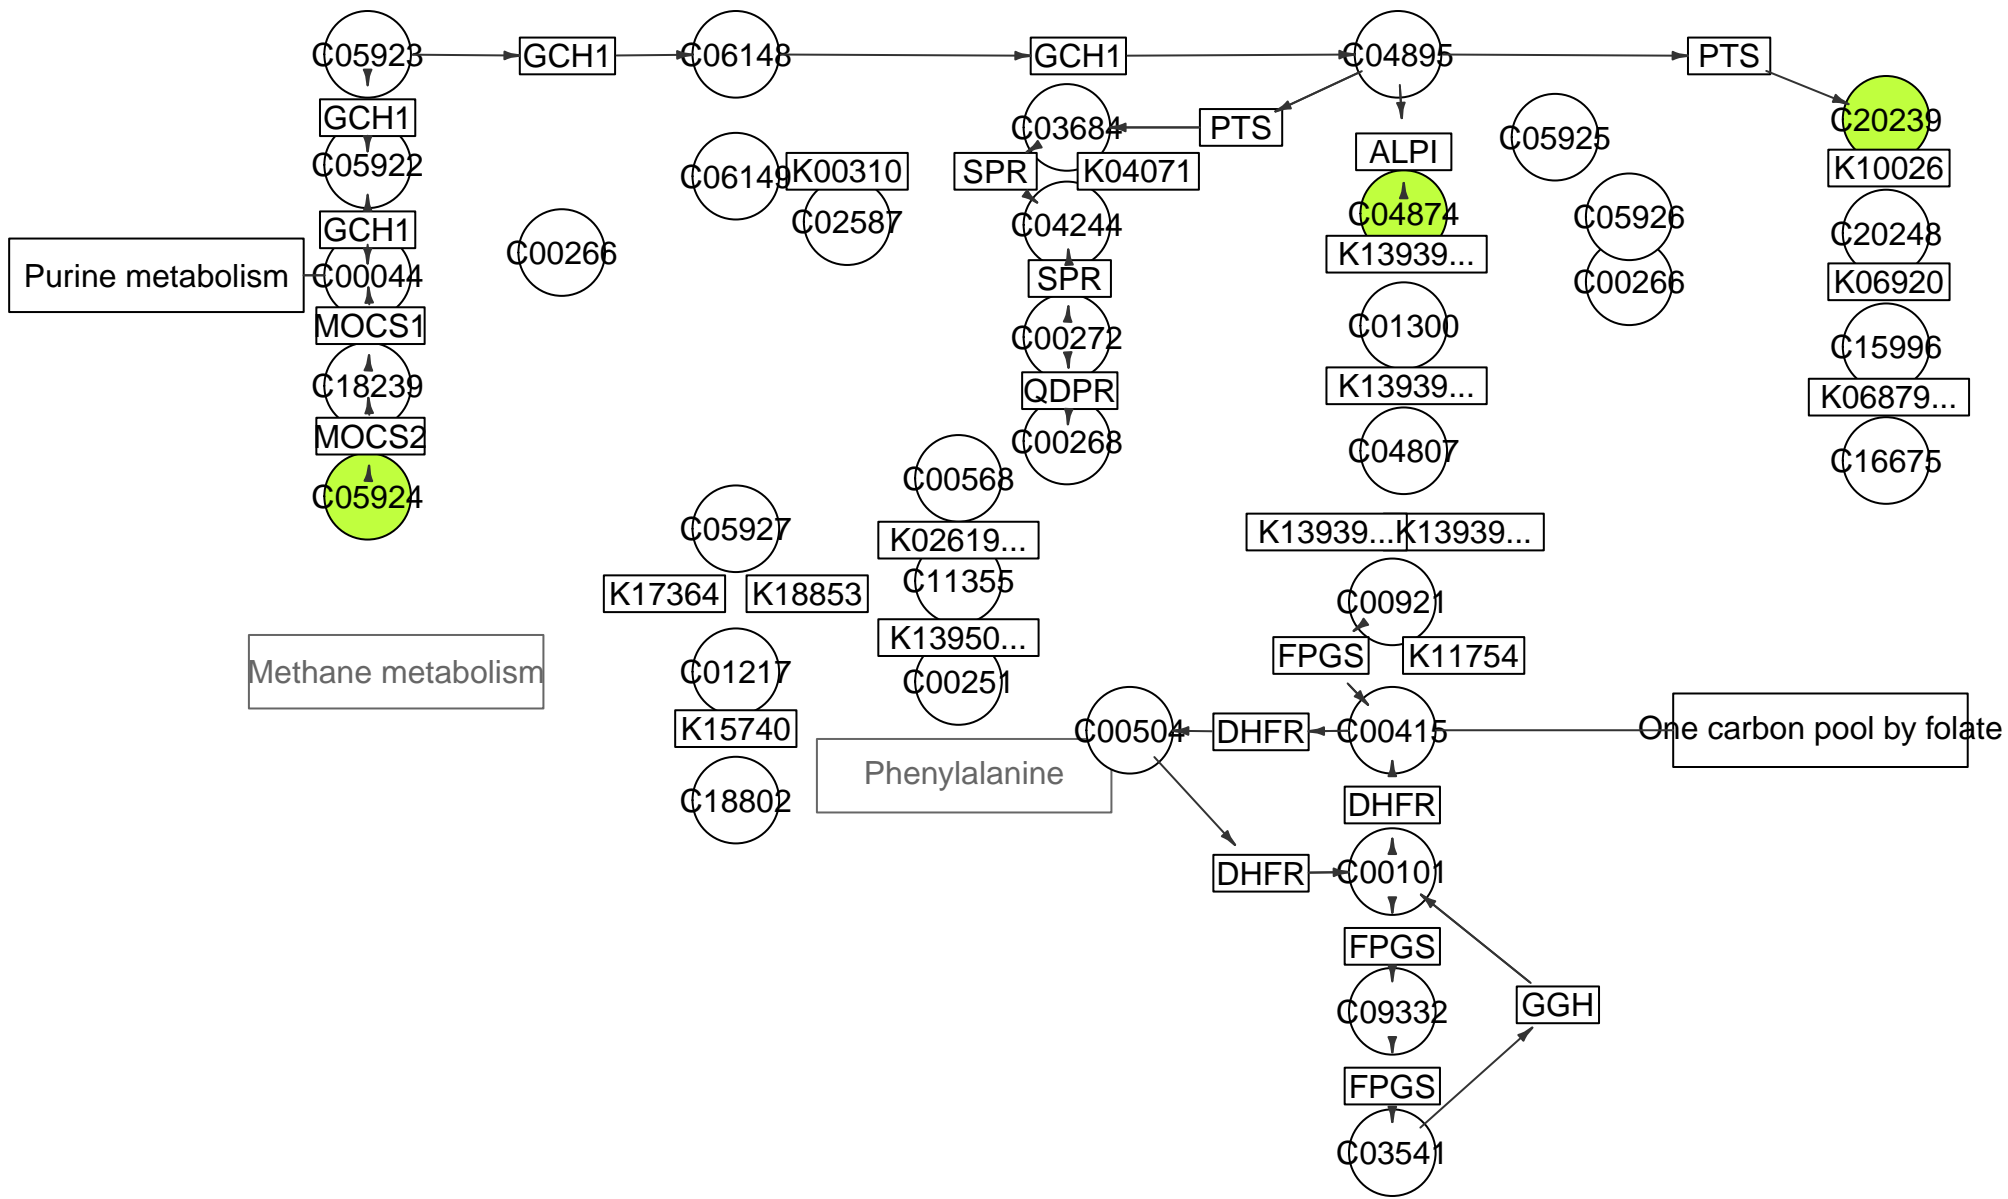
C05923
GCH1
C06148
GCH1
C04895
PTS
C20239
GCH1
C05922
PTS
C03684
ALPI
C05925
K10026
C06149
K00310
SPR
K04071
C04874
GCH1
C02587
C04244
K13939...
C05926
C20248
Purine metabolism
C00044
C00266
SPR
C00266
K06920
MOCS1
C01300
C15996
C18239
C00272
K13939...
K06879...
MOCS2
QDPR
C00268
C04807
C16675
C05924
C00568
C05927
K02619...
K13939...
K13939...
C11355
C00921
K17364
K18853
K13950...
FPGS
K11754
Methane metabolism
C01217
C00251
K15740
C00504
DHFR
C00415
One carbon pool by folate
Phenylalanine
C18802
DHFR
DHFR
C00101
FPGS
GGH
C09332
FPGS
C03541